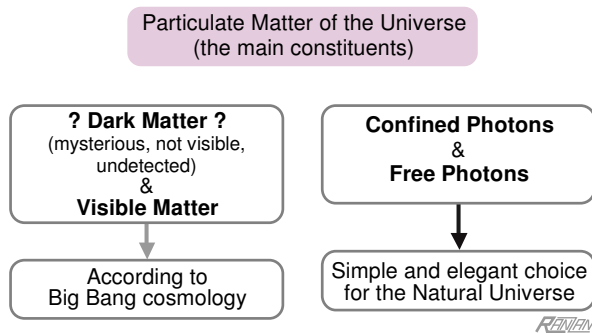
Particulate Matter of the Universe
(the main constituents)

? Dark Matter ?
(mysterious, not visible, undetected)
&
Visible Matter

According to
Big Bang cosmology

Confined Photons
&
Free Photons

Simple and elegant choice
for the Natural Universe

RANJAN